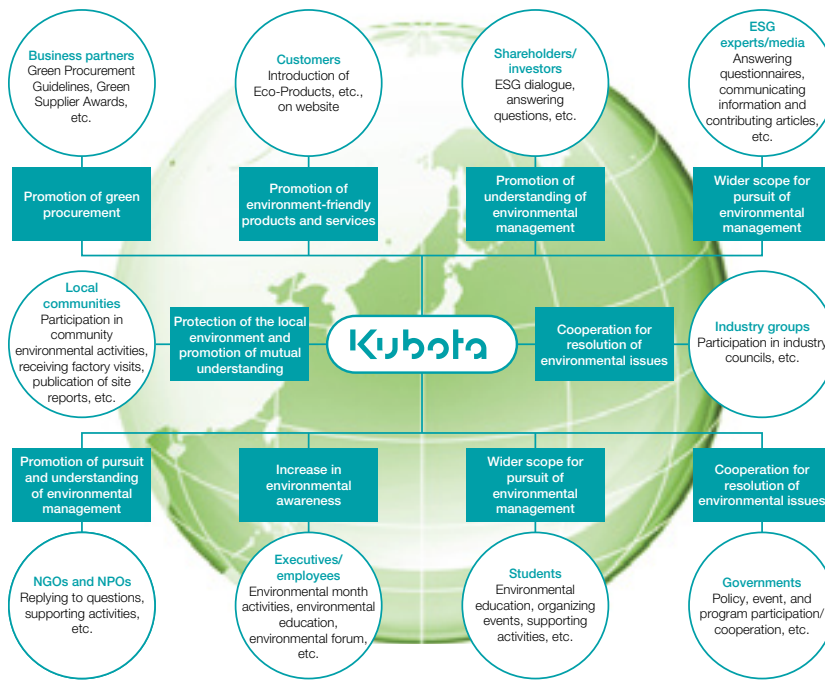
Business partners
Green Procurement Guidelines, Green Supplier Awards, etc.

Customers
Introduction of Eco-Products, etc., on website

Shareholders/investors
ESG dialogue, answering questions, etc.

ESG experts/media
Answering questionnaires, communicating information and contributing articles, etc.

Promotion of green procurement

Promotion of environment-friendly products and services

Promotion of understanding of environmental management

Wider scope for pursuit of environmental management

Local communities
Participation in community environmental activities, receiving factory visits, publication of site reports, etc.

Protection of the local environment and promotion of mutual understanding

Kubota

Cooperation for resolution of environmental issues

Industry groups
Participation in industry councils, etc.

Promotion of pursuit and understanding of environmental management

Increase in environmental awareness

Wider scope for pursuit of environmental management

Cooperation for resolution of environmental issues

NGOs and NPOs
Replying to questions, supporting activities, etc.

Executives/employees
Environmental month activities, environmental education, environmental forum, etc.

Students
Environmental education, organizing events, supporting activities, etc.

Governments
Policy, event, and program participation/cooperation, etc.